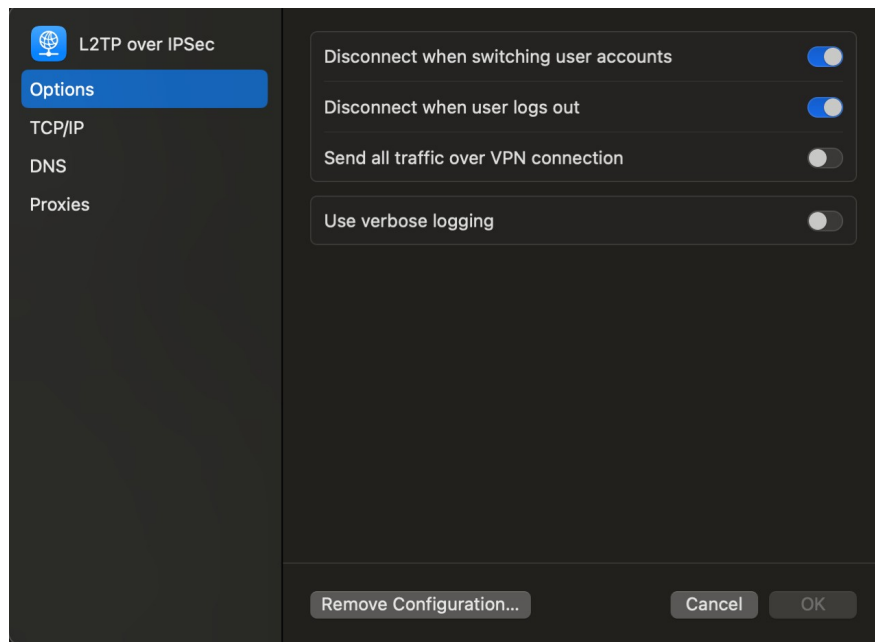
L2TP over IPSec

Options

TCP/IP

DNS

Proxies

Disconnect when switching user accounts

Disconnect when user logs out

Send all traffic over VPN connection

Use verbose logging

Remove Configuration...

Cancel

OK